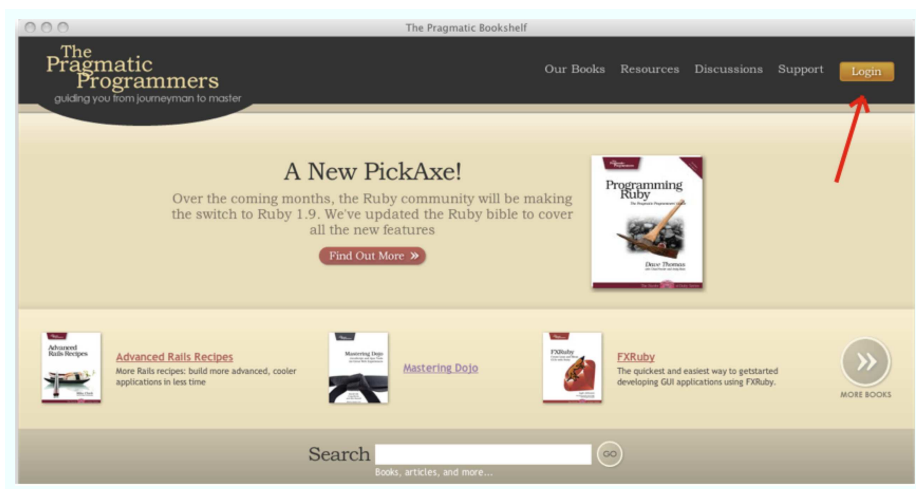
The Pragmatic Bookshelf

The Pragmatic Programmers
guiding you from journeyman to master

Our Books Resources Discussions Support Login

A New PickAxe!

Over the coming months, the Ruby community will be making the switch to Ruby 1.9. We've updated the Ruby bible to cover all the new features

Find Out More »

Programming Ruby
The Pragmatic Programmers' Guide
Dave Thomas

Advanced Rails Recipes

Advanced Rails Recipes
More Rails recipes: build more advanced, cooler applications in less time

Mastering Dojo

Mastering Dojo

FXRuby

FXRuby
The quickest and easiest way to getstarted developing GUI applications using FXRuby.

MORE BOOKS

Search GO
Books, articles, and more...